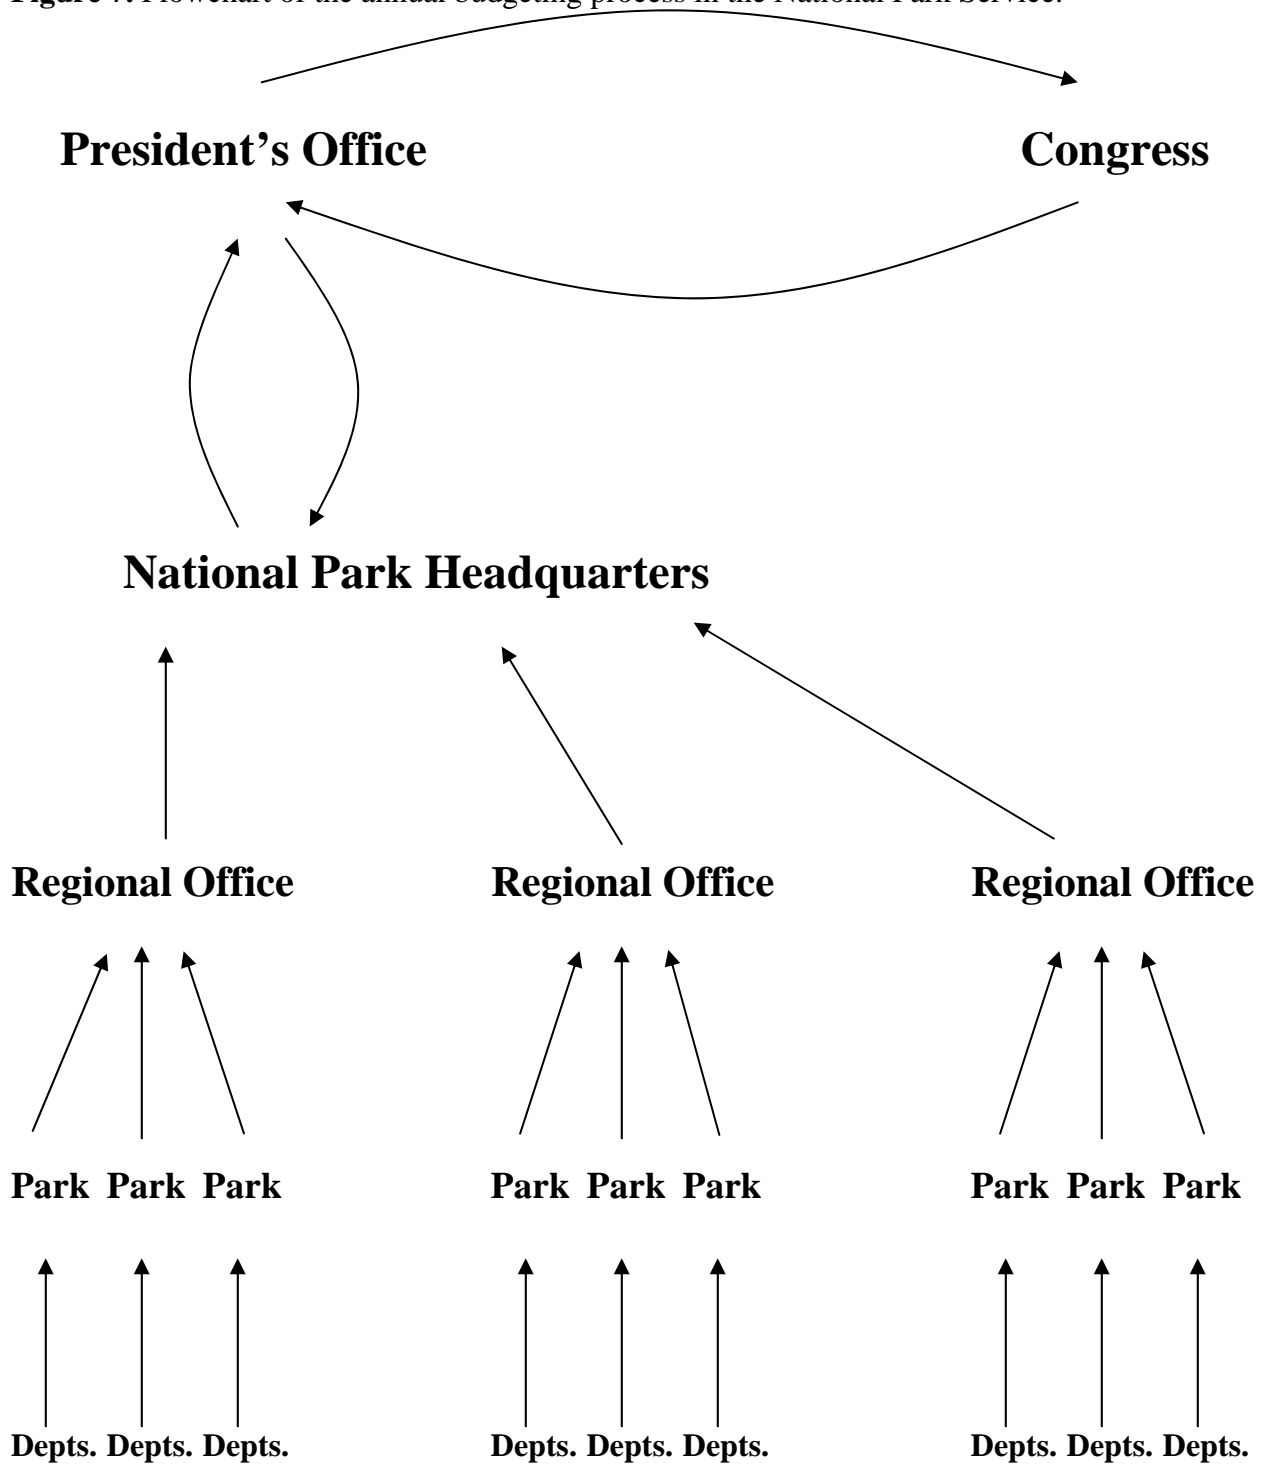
**Figure 7.** Flowchart of the annual budgeting process in the National Park Service.

President's Office

Congress

National Park Headquarters

Regional Office

Regional Office

Regional Office

Park Park Park

Park Park Park

Park Park Park

Depts. Depts. Depts.

Depts. Depts. Depts.

Depts. Depts. Depts.